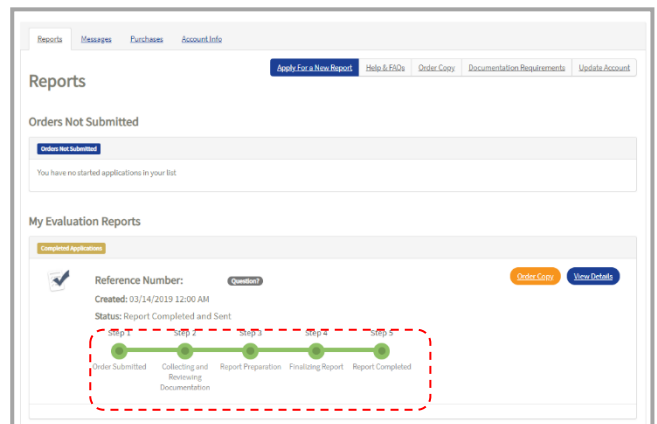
Reports Messages Purchases Account Info

Reports

Apply For a New Report | Help & FAQs | Order Copy | Documentation Requirements | Update Account

Orders Not Submitted

Orders Not Submitted

You have no started applications in your list

My Evaluation Reports

Completed Applications

Reference Number: Question?

Created: 03/14/2019 12:00 AM

Status: Report Completed and Sent

Order Copy View Details

Step 1 Order Submitted

Step 2 Collecting and Reviewing Documentation

Step 3 Report Preparation

Step 4 Finalizing Report

Step 5 Report Completed